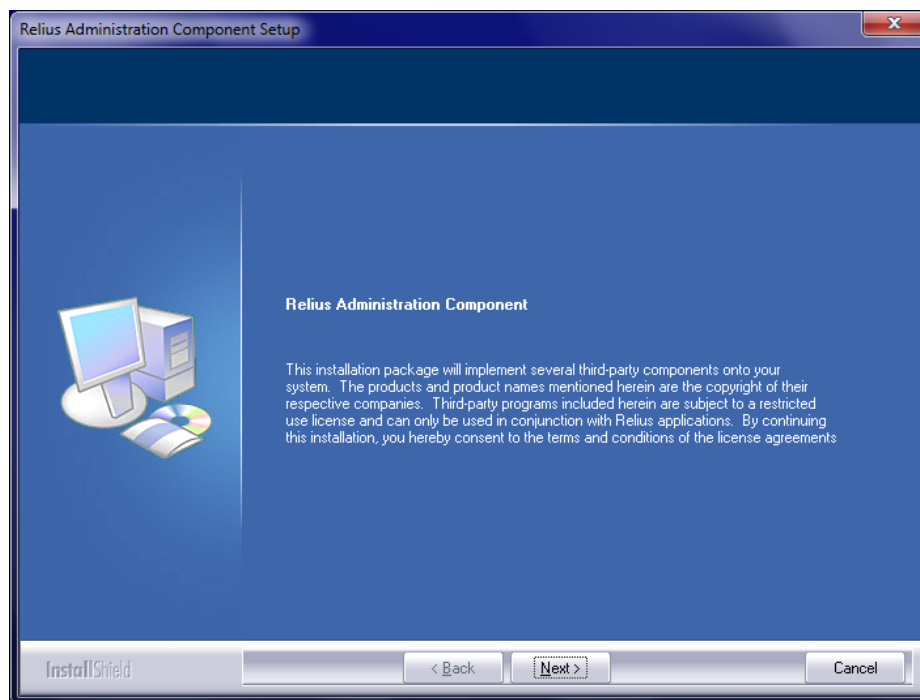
Relius Administration Component Setup

Relius Administration Component

This installation package will implement several third-party components onto your system. The products and product names mentioned herein are the copyright of their respective companies. Third-party programs included herein are subject to a restricted use license and can only be used in conjunction with Relius applications. By continuing this installation, you hereby consent to the terms and conditions of the license agreements

InstallShield

< Back

Next >

Cancel